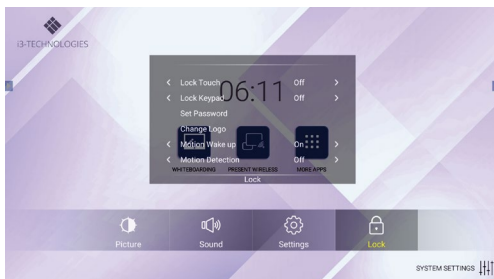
i3-TECHNOLOGIES

06:11

Lock Touch Off
Lock Keypad Off
Set Password
Change Logo
Motion Wake up On
Motion Detection Off

WHITEBOARDING PRESENT WIRELESS MORE APPS

Lock

Picture Sound Settings Lock

SYSTEM SETTINGS